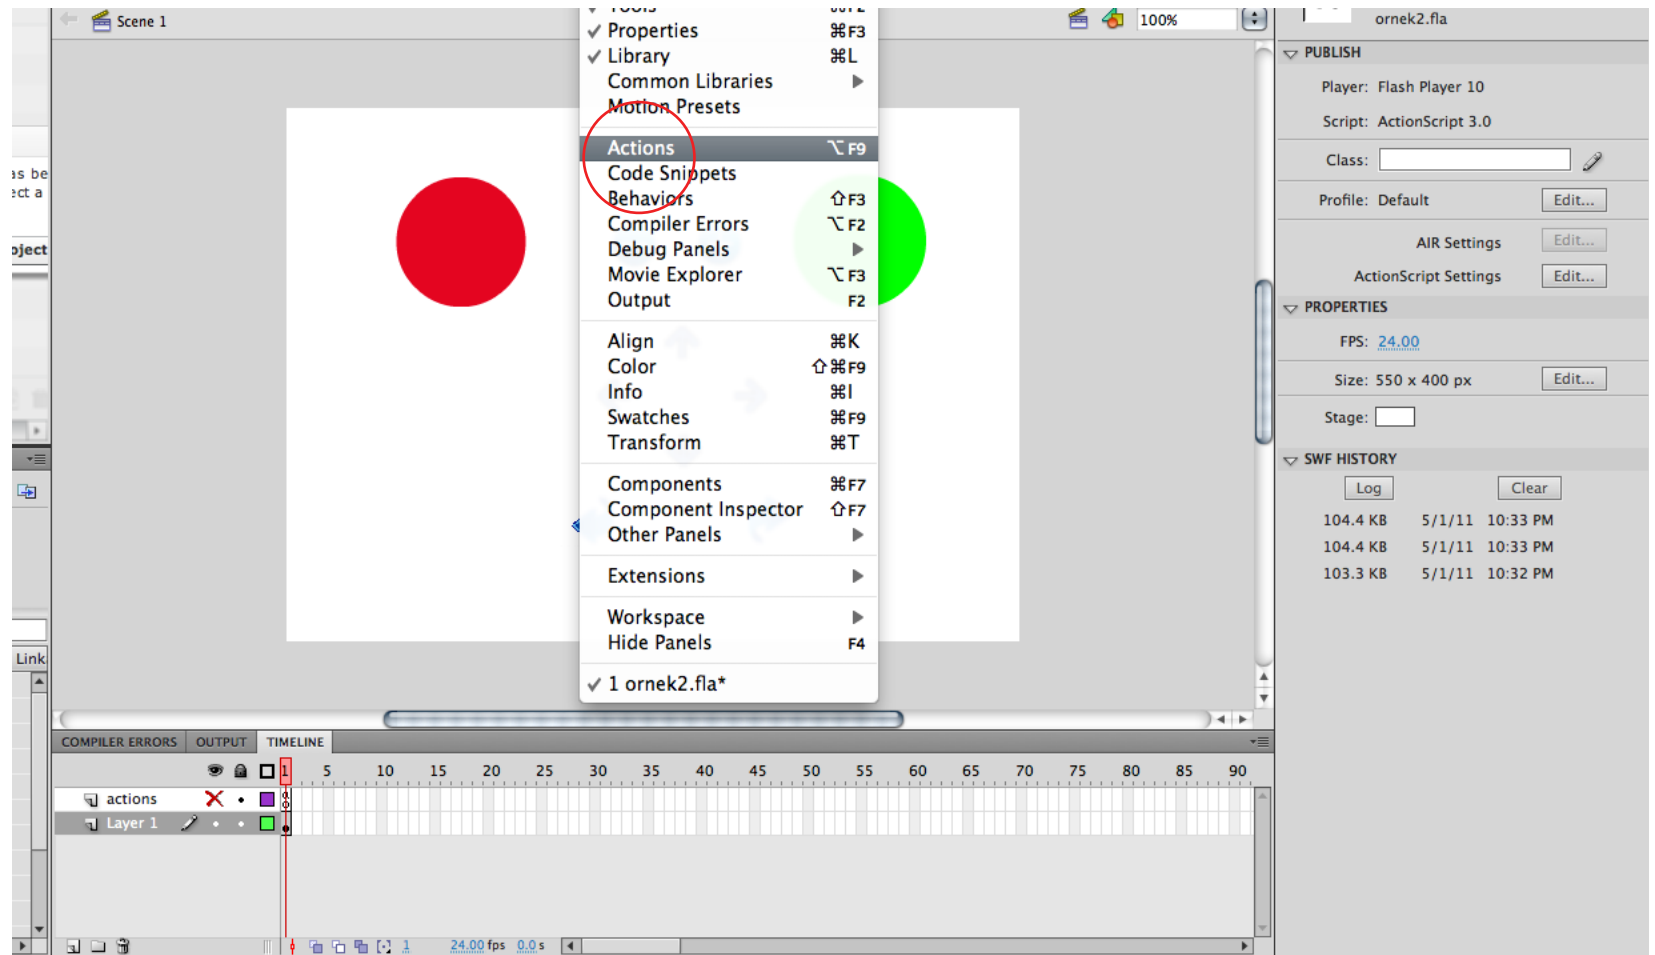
Scene 1
100%
ornek2.fla
Tools ⌘F2
✓ Properties ⌘F3
✓ Library ⌘L
Common Libraries
Motion Presets
Actions ⌥F9
Code Snippets
Behaviors ⇧F3
Compiler Errors ⌥F2
Debug Panels
Movie Explorer ⌥F3
Output F2
Align ⌘K
Color ⇧⌘F9
Info ⌘I
Swatches ⌘F9
Transform ⌘T
Components ⌘F7
Component Inspector ⇧F7
Other Panels
Extensions
Workspace
Hide Panels F4
✓ 1 ornek2.fla*

as be
ect a
oject
Link

PUBLISH
Player: Flash Player 10
Script: ActionScript 3.0
Class:
Profile: Default Edit...
AIR Settings Edit...
ActionScript Settings Edit...
PROPERTIES
FPS: 24.00
Size: 550 x 400 px Edit...
Stage:
SWF HISTORY
Log Clear
104.4 KB 5/1/11 10:33 PM
104.4 KB 5/1/11 10:33 PM
103.3 KB 5/1/11 10:32 PM

COMPILER ERRORS OUTPUT TIMELINE
1 5 10 15 20 25 30 35 40 45 50 55 60 65 70 75 80 85 90
actions
Layer 1
1 24.00 fps 0.0 s